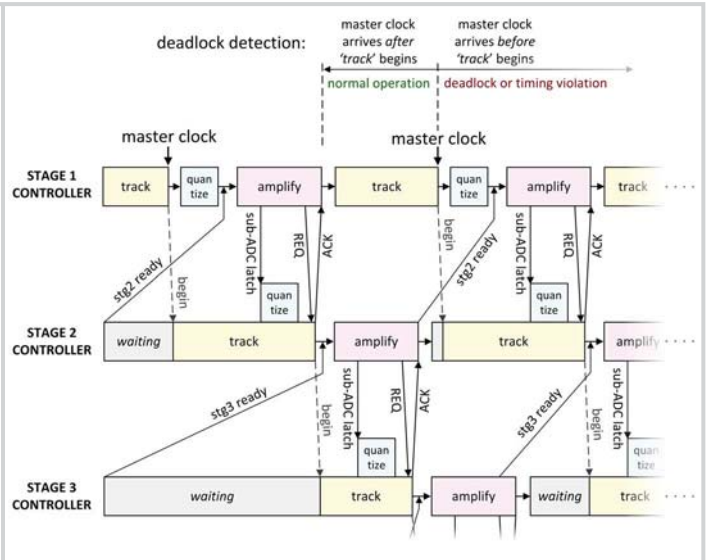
deadlock detection:

master clock arrives *after* 'track' begins

master clock arrives *before* 'track' begins

normal operation

deadlock or timing violation

master clock

master clock

STAGE 1 CONTROLLER

track

quan tize

amplify

track

quan tize

amplify

track

sub-ADC latch

REQ

ACK

begin

sub-ADC latch

REQ

ACK

stg2 ready

begin

stg2 ready

quan tize

quan tize

STAGE 2 CONTROLLER

waiting

track

amplify

track

ampli

sub-ADC latch

REQ

ACK

stg3 ready

begin

stg3 ready

quan tize

quan tize

STAGE 3 CONTROLLER

waiting

track

amplify

waiting

track